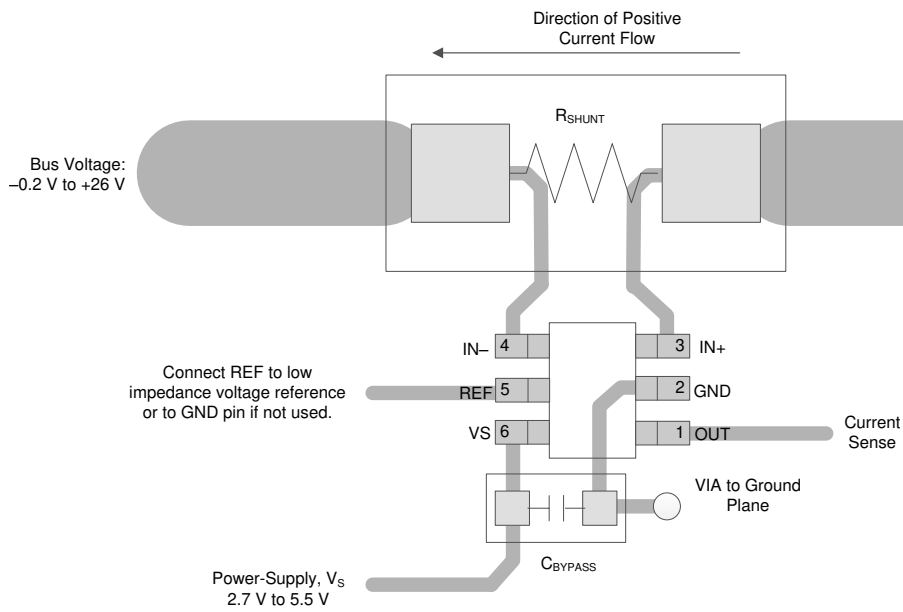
Direction of Positive Current Flow

$R_{SHUNT}$

Bus Voltage: –0.2 V to +26 V

IN– 4

3 IN+

Connect REF to low impedance voltage reference or to GND pin if not used.

REF 5

2 GND

VS 6

1 OUT

Current Sense

VIA to Ground Plane

$C_{BYPASS}$

Power-Supply, $V_S$ 2.7 V to 5.5 V